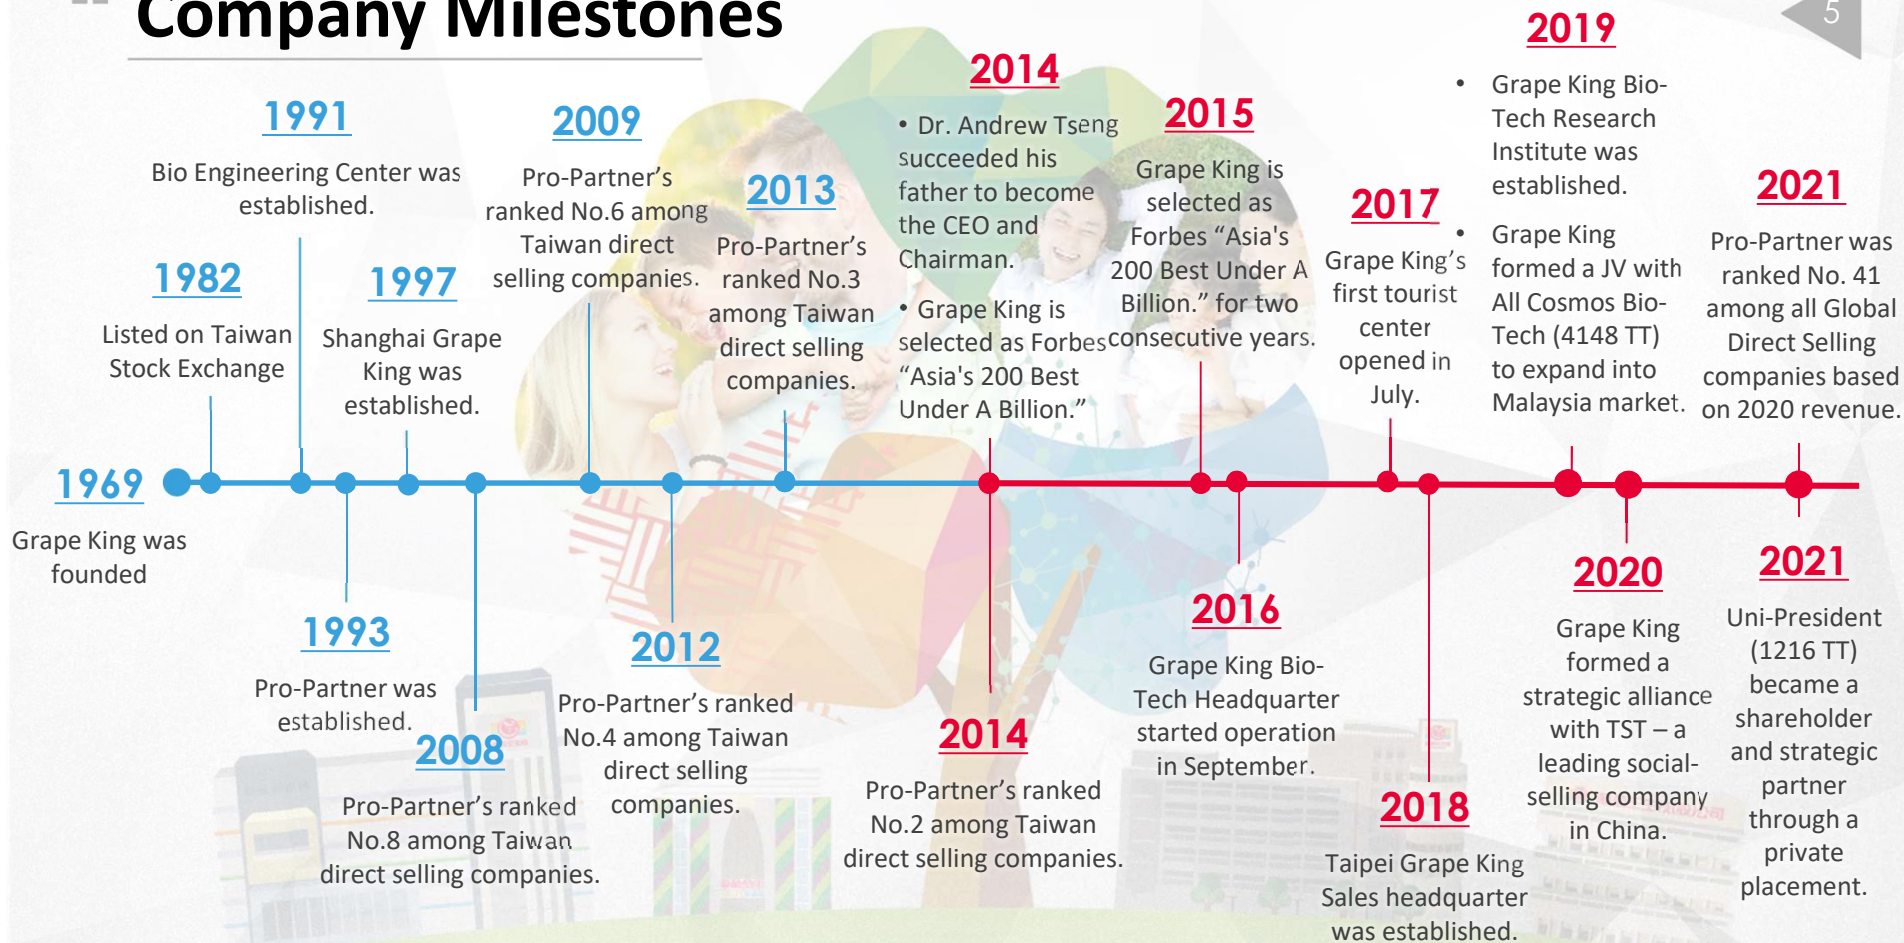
Company Milestones

5

1969
Grape King was founded

1982
Listed on Taiwan Stock Exchange

1991
Bio Engineering Center was established.

1993
Pro-Partner was established.

1997
Shanghai Grape King was established.

2008
Pro-Partner's ranked No.8 among Taiwan direct selling companies.

2009
Pro-Partner's ranked No.6 among Taiwan direct selling companies.

2012
Pro-Partner's ranked No.4 among Taiwan direct selling companies.

2013
Pro-Partner's ranked No.3 among Taiwan direct selling companies.

2014
• Dr. Andrew Tseng succeeded his father to become the CEO and Chairman.
• Grape King is selected as Forbes "Asia's 200 Best Under A Billion."

2014
Pro-Partner's ranked No.2 among Taiwan direct selling companies.

2015
Grape King is selected as Forbes "Asia's 200 Best Under A Billion." for two consecutive years.

2016
Grape King Bio-Tech Headquarter started operation in September.

2017
Grape King's first tourist center opened in July.

2018
Taipei Grape King Sales headquarter was established.

2019
• Grape King Bio-Tech Research Institute was established.
• Grape King formed a JV with All Cosmos Bio-Tech (4148 TT) to expand into Malaysia market.

2020
Grape King formed a strategic alliance with TST – a leading social-selling company in China.

2021
Pro-Partner was ranked No. 41 among all Global Direct Selling companies based on 2020 revenue.

2021
Uni-President (1216 TT) became a shareholder and strategic partner through a private placement.